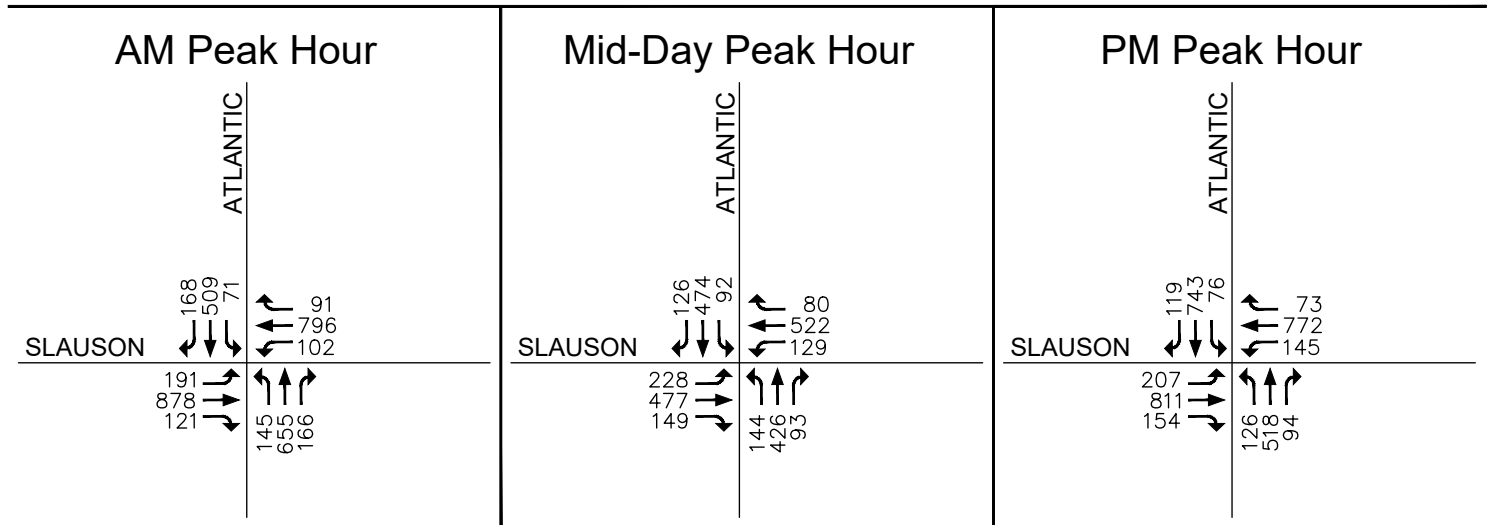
AM Peak Hour

ATLANTIC

168 509 71

91
796
102

SLAUSON

191
878
121

145 655 166

Mid-Day Peak Hour

ATLANTIC

126 474 92

80
522
129

SLAUSON

228
477
149

144 426 93

PM Peak Hour

ATLANTIC

119 743 76

73
772
145

SLAUSON

207
811
154

126 518 94